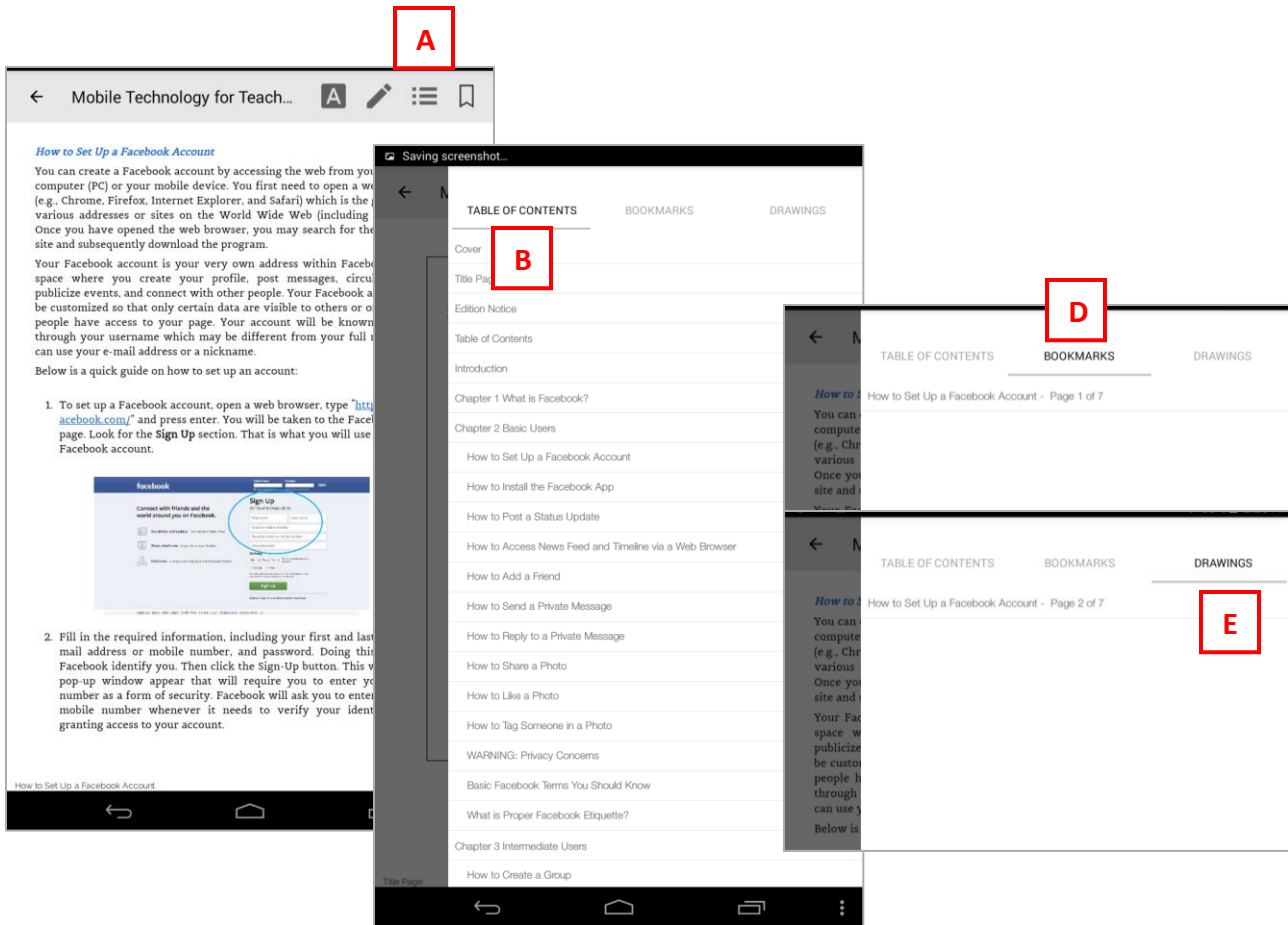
A

Mobile Technology for Teach...

How to Set Up a Facebook Account

You can create a Facebook account by accessing the web from you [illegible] computer (PC) or your mobile device. You first need to open a we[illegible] (e.g., Chrome, Firefox, Internet Explorer, and Safari) which is the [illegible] various addresses or sites on the World Wide Web (including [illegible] Once you have opened the web browser, you may search for the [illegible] site and subsequently download the program.

Your Facebook account is your very own address within Facebo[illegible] space where you create your profile, post messages, circul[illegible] publicize events, and connect with other people. Your Facebook a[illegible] be customized so that only certain data are visible to others or o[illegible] people have access to your page. Your account will be known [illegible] through your username which may be different from your full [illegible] can use your e-mail address or a nickname.

Below is a quick guide on how to set up an account:

1. To set up a Facebook account, open a web browser, type "http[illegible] acebook.com/" and press enter. You will be taken to the Facel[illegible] page. Look for the Sign Up section. That is what you will use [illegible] Facebook account.

facebook
Connect with friends and the world around you on Facebook.
Sign Up
Sign Up

2. Fill in the required information, including your first and last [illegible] mail address or mobile number, and password. Doing this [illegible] Facebook identify you. Then click the Sign-Up button. This w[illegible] pop-up window appear that will require you to enter yo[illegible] number as a form of security. Facebook will ask you to enter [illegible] mobile number whenever it needs to verify your ident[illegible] granting access to your account.

How to Set Up a Facebook Account

Saving screenshot...

TABLE OF CONTENTS BOOKMARKS DRAWINGS

B

Cover
Title Pag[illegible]
Edition Notice
Table of Contents
Introduction
Chapter 1 What is Facebook?
Chapter 2 Basic Users
How to Set Up a Facebook Account
How to Install the Facebook App
How to Post a Status Update
How to Access News Feed and Timeline via a Web Browser
How to Add a Friend
How to Send a Private Message
How to Reply to a Private Message
How to Share a Photo
How to Like a Photo
How to Tag Someone in a Photo
WARNING: Privacy Concerns
Basic Facebook Terms You Should Know
What is Proper Facebook Etiquette?
Chapter 3 Intermediate Users
How to Create a Group

Title Page

D

TABLE OF CONTENTS BOOKMARKS DRAWINGS

How to Set Up a Facebook Account - Page 1 of 7

TABLE OF CONTENTS BOOKMARKS DRAWINGS

How to Set Up a Facebook Account - Page 2 of 7

E